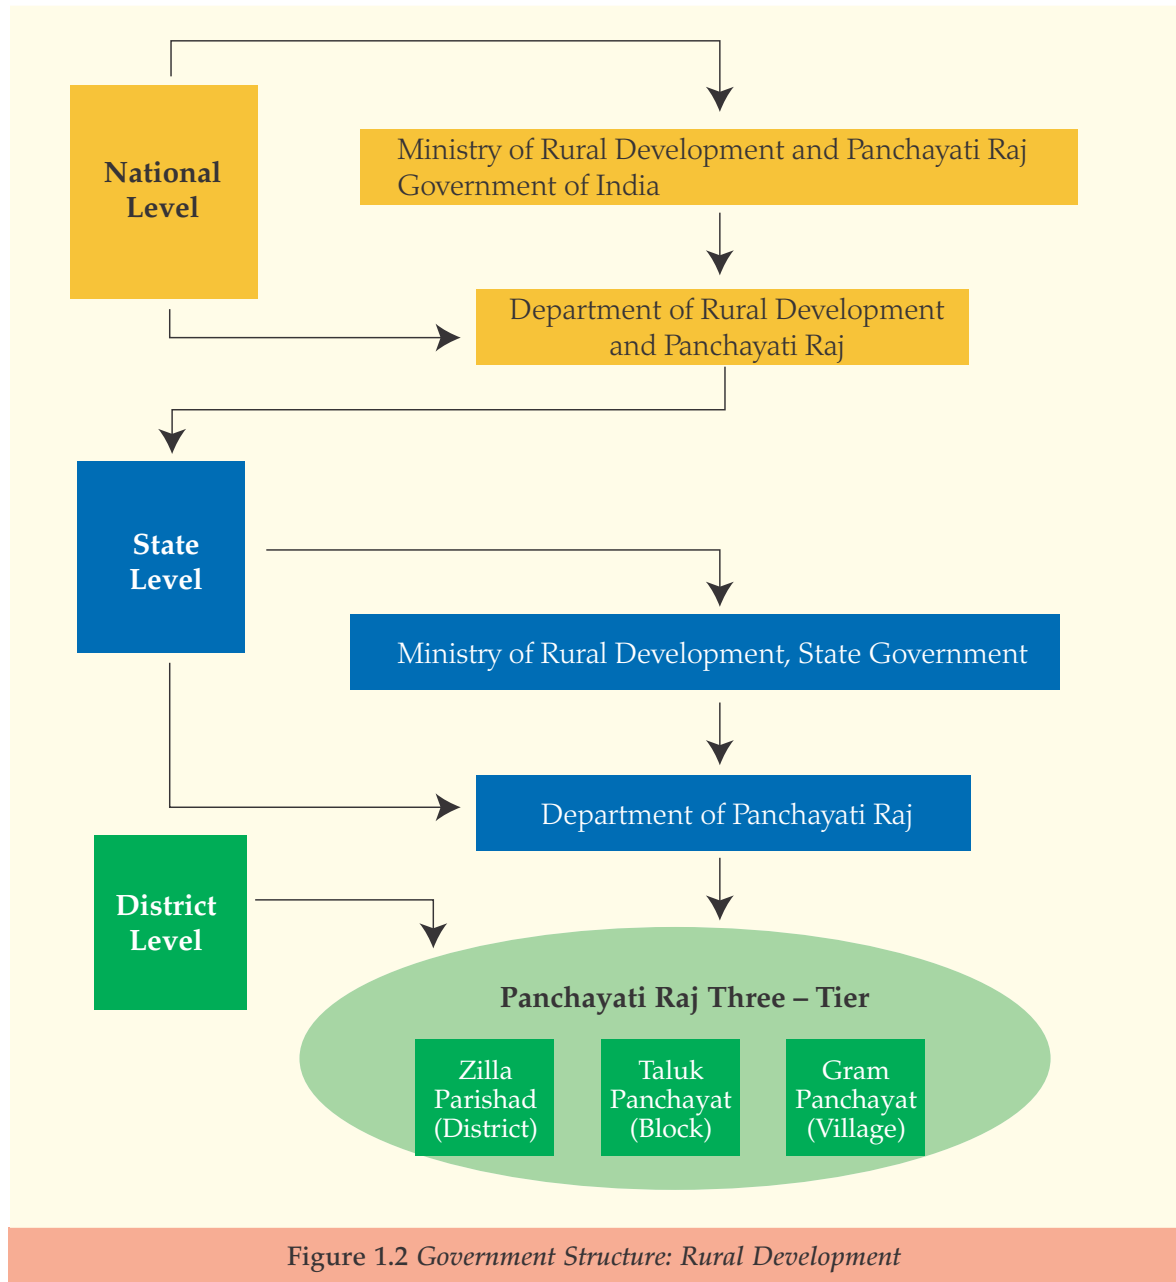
National Level

Ministry of Rural Development and Panchayati Raj Government of India

Department of Rural Development and Panchayati Raj

State Level

Ministry of Rural Development, State Government

Department of Panchayati Raj

District Level

Panchayati Raj Three – Tier

Zilla Parishad (District)

Taluk Panchayat (Block)

Gram Panchayat (Village)

Figure 1.2 Government Structure: Rural Development